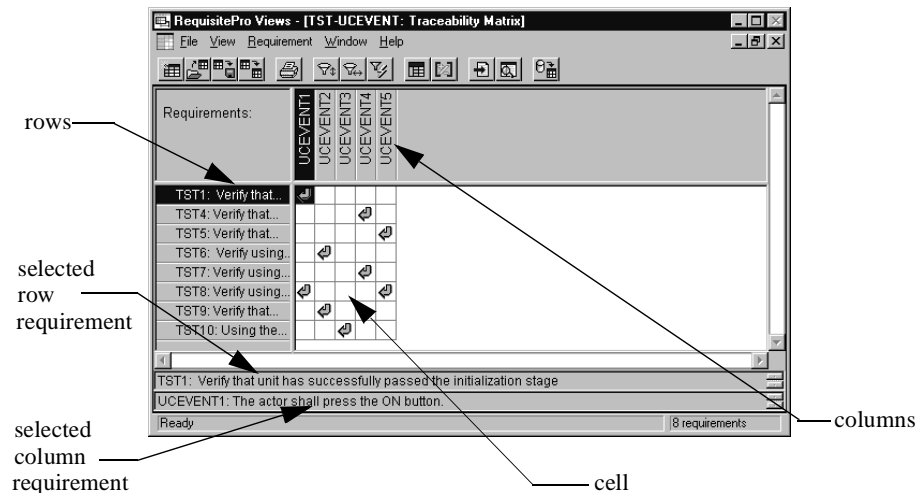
RequisitePro Views - [TST-UCEVENT: Traceability Matrix]

File View Requirement Window Help

Requirements:

UCEVENT1 UCEVENT2 UCEVENT3 UCEVENT4 UCEVENT5

rows

TST1: Verify that...
TST4: Verify that...
TST5: Verify that...
TST6: Verify using...
TST7: Verify using...
TST8: Verify using...
TST9: Verify that...
TST10: Using the...

selected row requirement

TST1: Verify that unit has successfully passed the initialization stage

UCEVENT1: The actor shall press the ON button.

selected column requirement

Ready

8 requirements

columns

cell